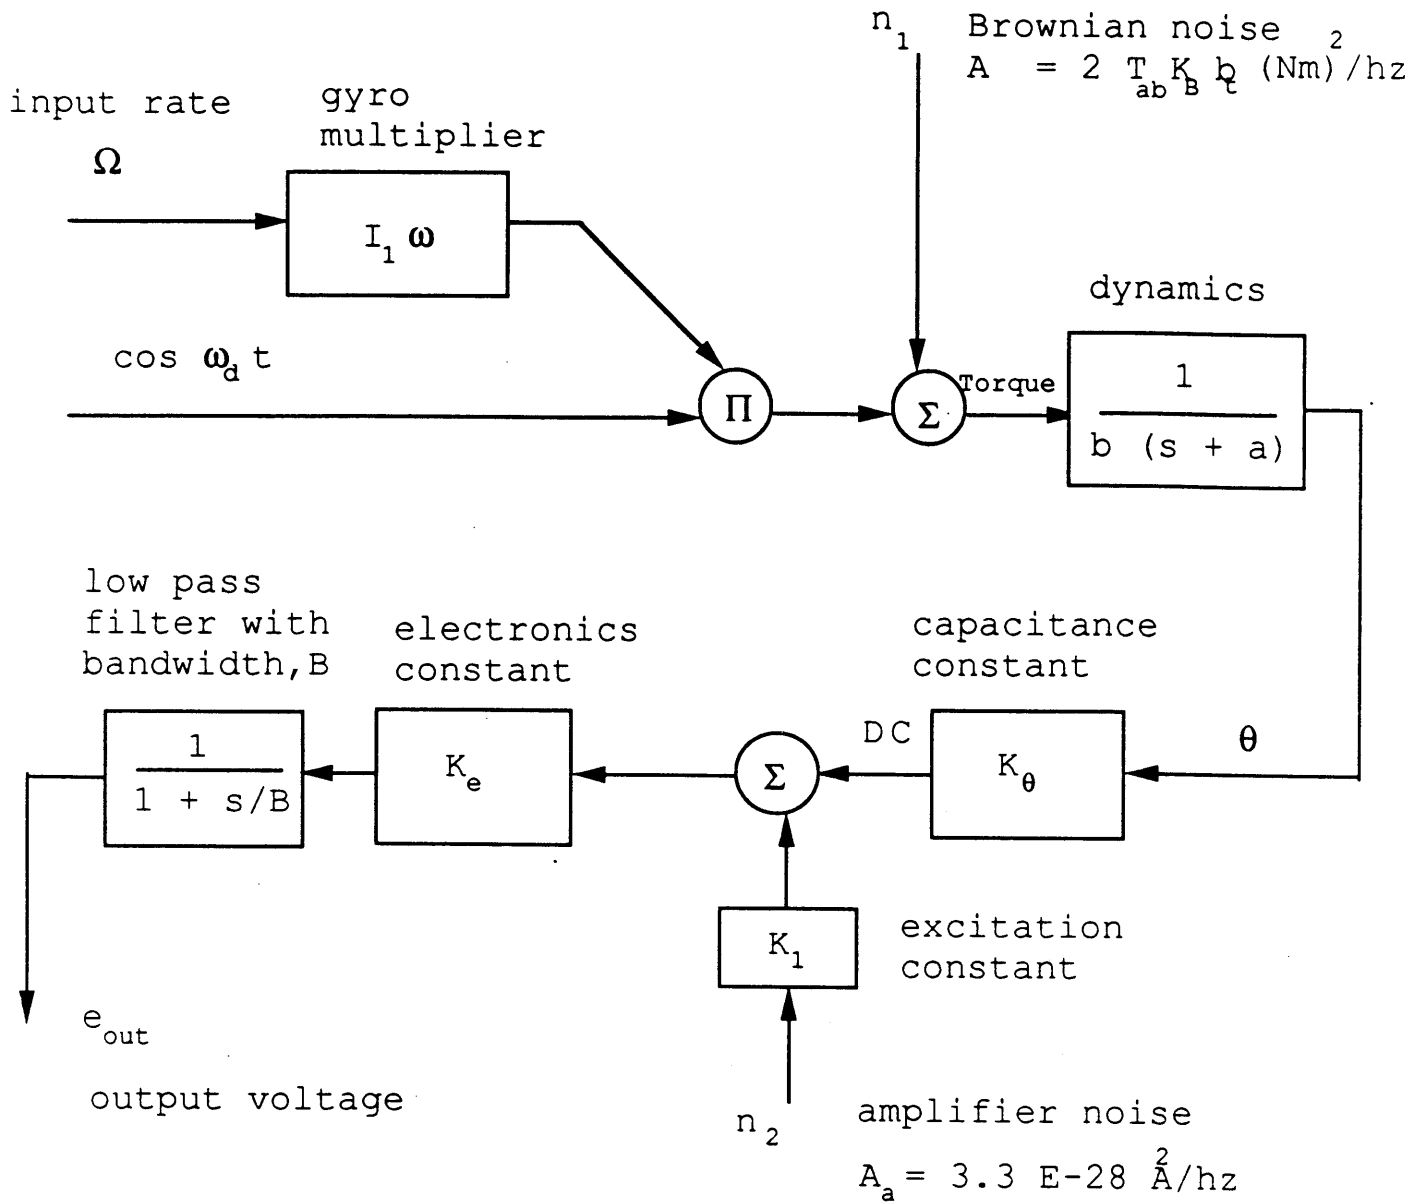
$n_1$ Brownian noise
$A = 2\ T_{ab} K_B b_t\ (Nm)^2/hz$

input rate
$\Omega$

gyro multiplier

$I_1 \omega$

dynamics

$\cos \omega_d t$

$\Pi$

$\Sigma$

Torque

$\frac{1}{b\ (s + a)}$

low pass filter with bandwidth, B

electronics constant

capacitance constant

DC

$\theta$

$\frac{1}{1 + s/B}$

$K_e$

$\Sigma$

$K_\theta$

$K_1$

excitation constant

$e_{out}$

output voltage

$n_2$

amplifier noise

$A_a = 3.3\ E\text{-}28\ A^2/hz$